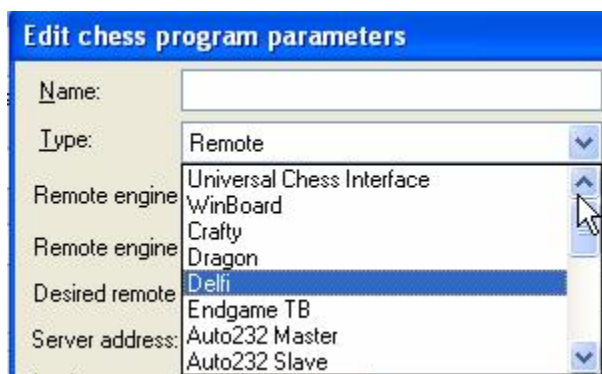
Edit chess program parameters

Name:

Type:

Remote

Remote engine

Remote engine

Desired remote

Server address:

Universal Chess Interface
WinBoard
Crafty
Dragon
Delfi
Endgame TB
Auto232 Master
Auto232 Slave